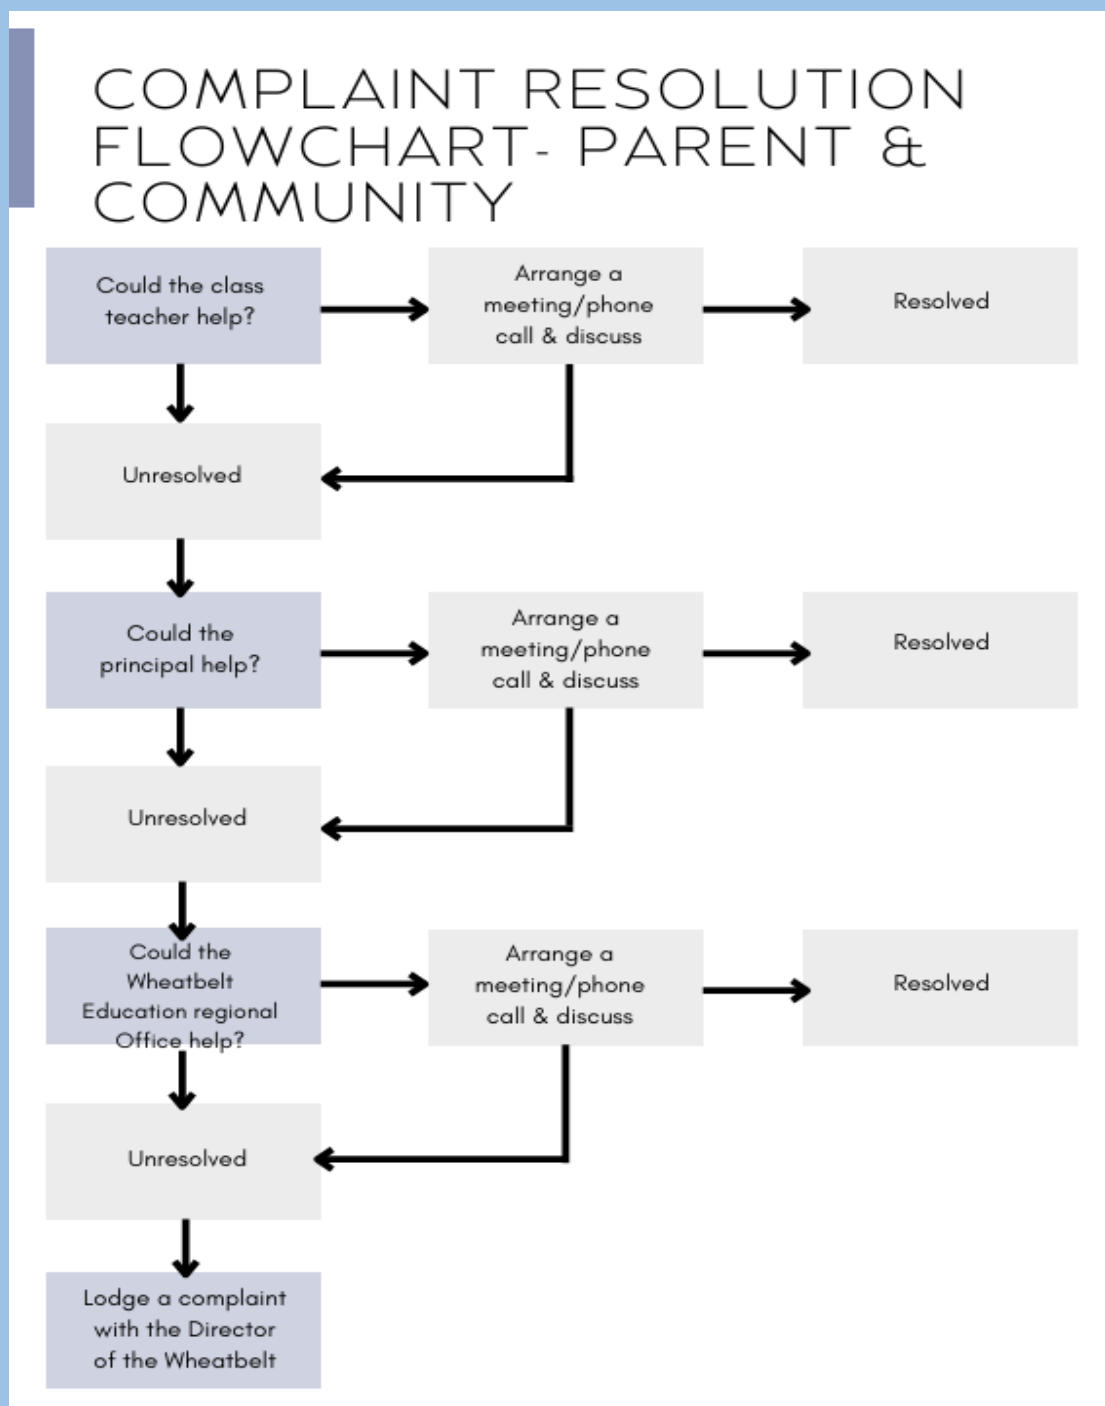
COMPLAINT RESOLUTION FLOWCHART- PARENT & COMMUNITY

Could the class teacher help?

Arrange a meeting/phone call & discuss

Resolved

Unresolved

Could the principal help?

Arrange a meeting/phone call & discuss

Resolved

Unresolved

Could the Wheatbelt Education regional Office help?

Arrange a meeting/phone call & discuss

Resolved

Unresolved

Lodge a complaint with the Director of the Wheatbelt